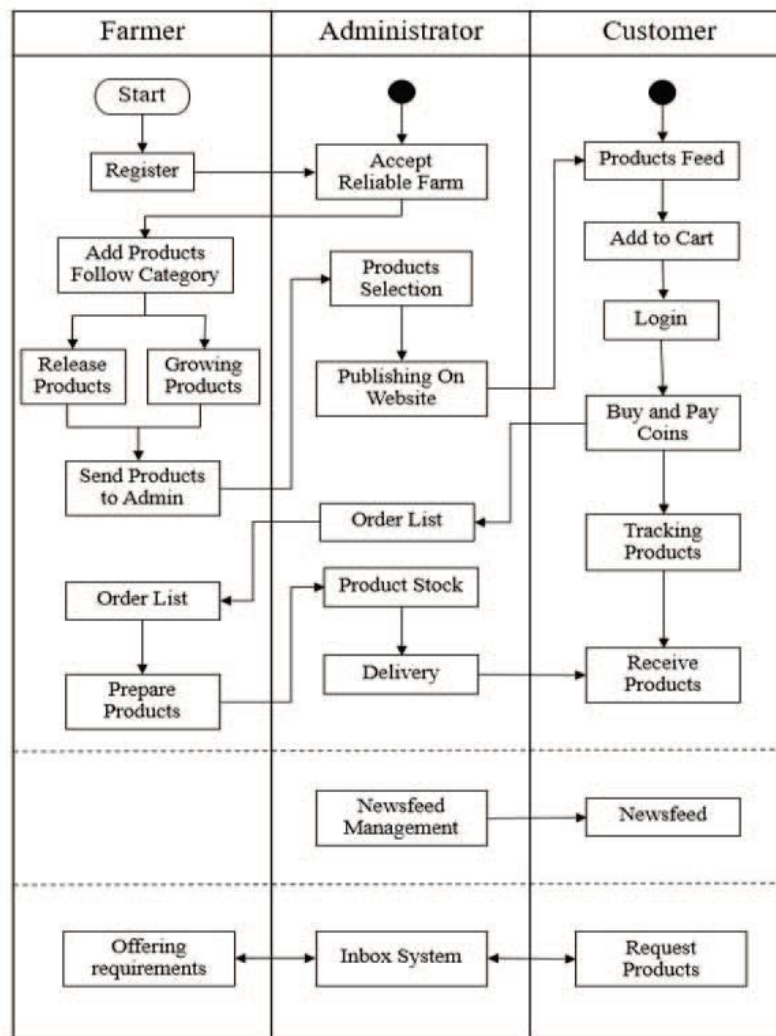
Farmer

Start

Register

Add Products Follow Category

Release Products

Growing Products

Send Products to Admin

Order List

Prepare Products

Offering requirements

Administrator

Accept Reliable Farm

Products Selection

Publishing On Website

Order List

Product Stock

Delivery

Newsfeed Management

Inbox System

Customer

Products Feed

Add to Cart

Login

Buy and Pay Coins

Tracking Products

Receive Products

Newsfeed

Request Products